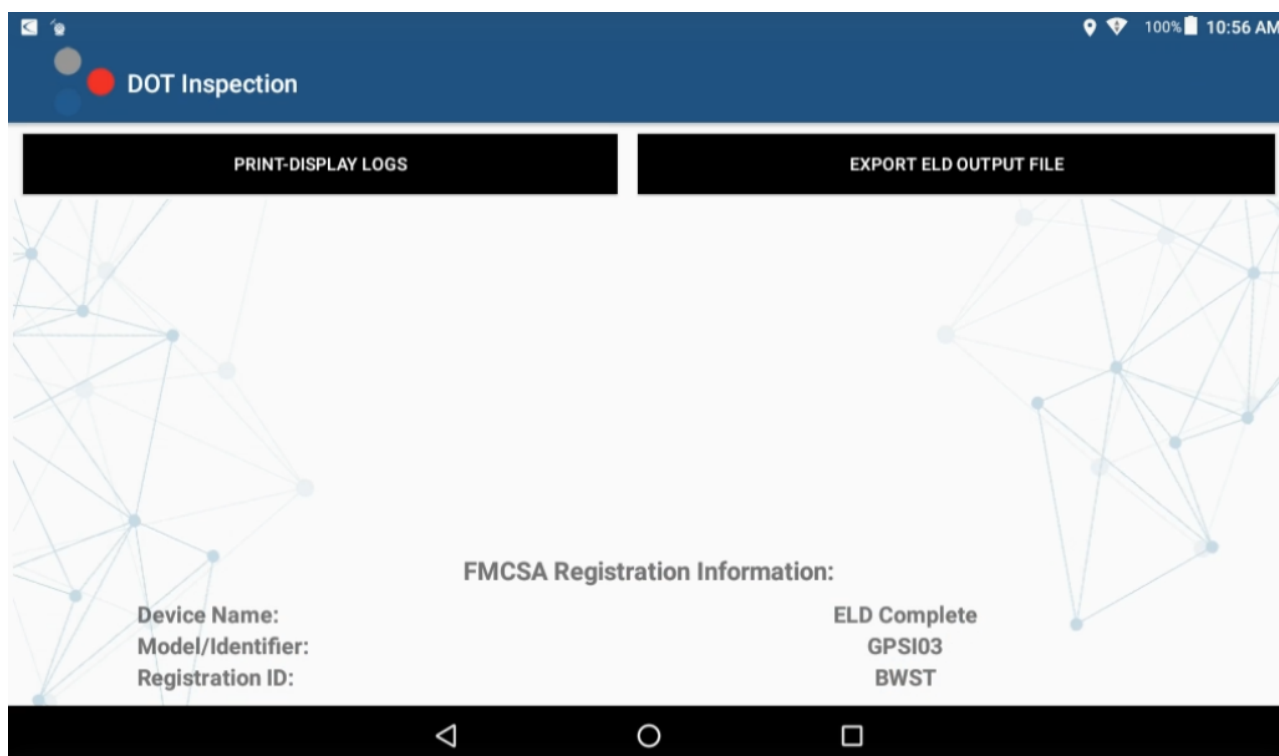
100% 10:56 AM

DOT Inspection

PRINT-DISPLAY LOGS

EXPORT ELD OUTPUT FILE

FMCSA Registration Information:

| | |
|---|---|
| Device Name: | ELD Complete |
| Model/Identifier: | GPSI03 |
| Registration ID: | BWST |